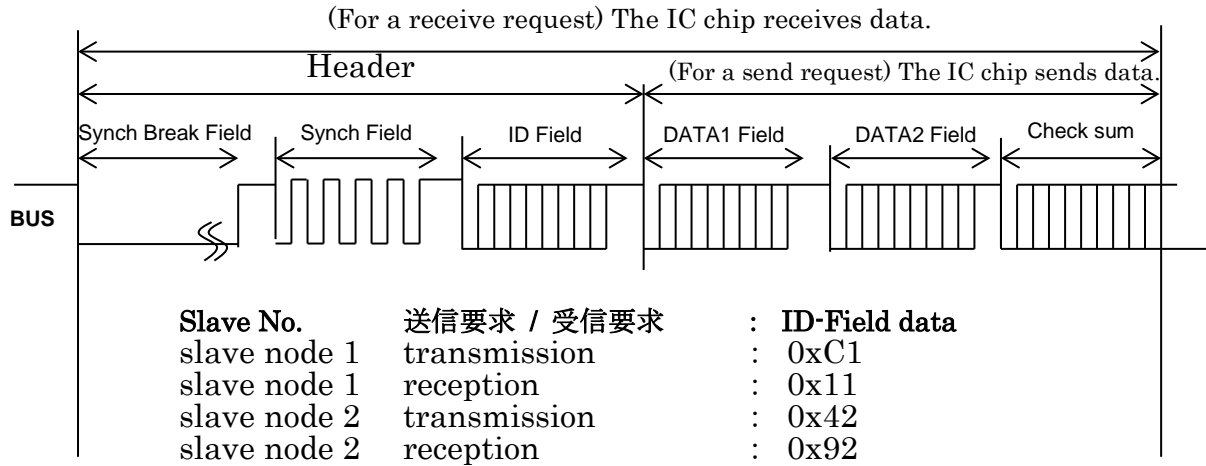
(For a receive request) The IC chip receives data.

Header

(For a send request) The IC chip sends data.

Synch Break Field

Synch Field

ID Field

DATA1 Field

DATA2 Field

Check sum

BUS

| Slave No. | 送信要求 / 受信要求 | : ID-Field data |
|---|---|---|
| slave node 1 | transmission | : 0xC1 |
| slave node 1 | reception | : 0x11 |
| slave node 2 | transmission | : 0x42 |
| slave node 2 | reception | : 0x92 |